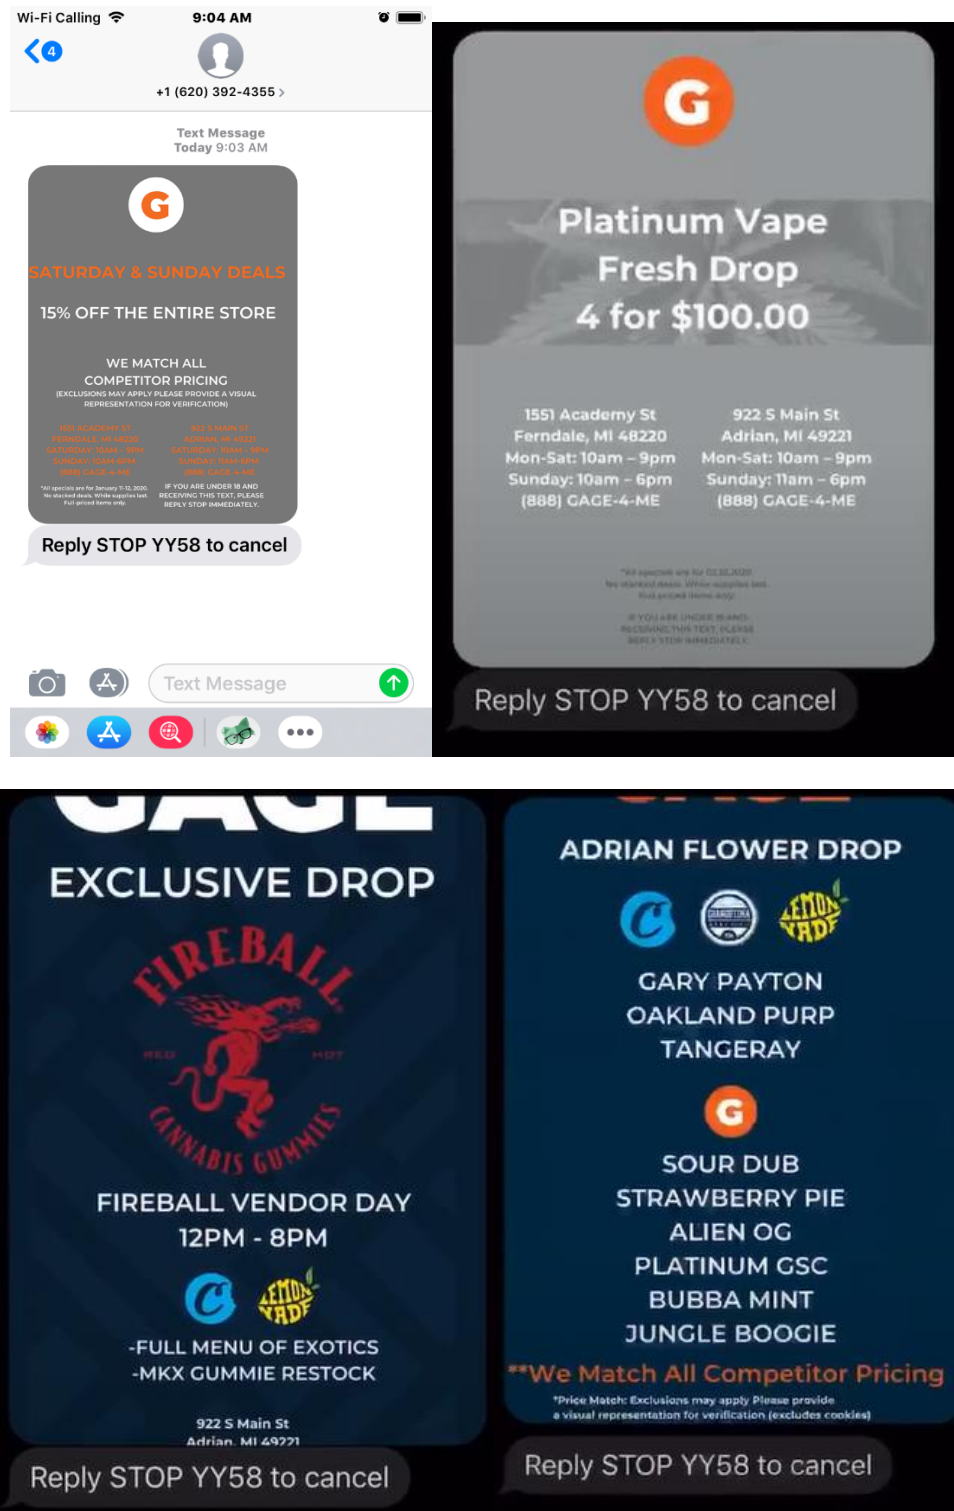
Wi-Fi Calling 9:04 AM

4

+1 (620) 392-4355 >

Text Message
Today 9:03 AM

G

SATURDAY & SUNDAY DEALS

15% OFF THE ENTIRE STORE

WE MATCH ALL COMPETITOR PRICING
(EXCLUSIONS MAY APPLY PLEASE PROVIDE A VISUAL REPRESENTATION FOR VERIFICATION)

1551 ACADEMY ST
FERNDALE, MI 48220
SATURDAY: 10AM - 9PM
SUNDAY: 10AM-6PM
(888) GACE-4-ME

922 S MAIN ST
ADRIAN, MI 49221
SATURDAY: 11AM - 9PM
SUNDAY: 11AM-6PM
(888) GACE-4-ME

*All specials are for January 11-12, 2020. No stacked deals. While supplies last. Full-priced items only.

IF YOU ARE UNDER 18 AND RECEIVING THIS TEXT, PLEASE REPLY STOP IMMEDIATELY.

Reply STOP YY58 to cancel

Text Message

G

Platinum Vape
Fresh Drop
4 for $100.00

1551 Academy St
Ferndale, MI 48220
Mon-Sat: 10am – 9pm
Sunday: 10am - 6pm
(888) GACE-4-ME

922 S Main St
Adrian, MI 49221
Mon-Sat: 10am – 9pm
Sunday: 11am – 6pm
(888) GACE-4-ME

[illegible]

Reply STOP YY58 to cancel

EXCLUSIVE DROP

FIREBALL
RED HOT
CANNABIS GUMMIES

FIREBALL VENDOR DAY
12PM - 8PM

-FULL MENU OF EXOTICS
-MKX GUMMIE RESTOCK

922 S Main St
Adrian, MI 49221

Reply STOP YY58 to cancel

ADRIAN FLOWER DROP

LEMON NADE

GARY PAYTON
OAKLAND PURP
TANGERAY

G

SOUR DUB
STRAWBERRY PIE
ALIEN OG
PLATINUM GSC
BUBBA MINT
JUNGLE BOOGIE

**We Match All Competitor Pricing
*Price Match: Exclusions may apply Please provide a visual representation for verification (excludes cookies)

Reply STOP YY58 to cancel